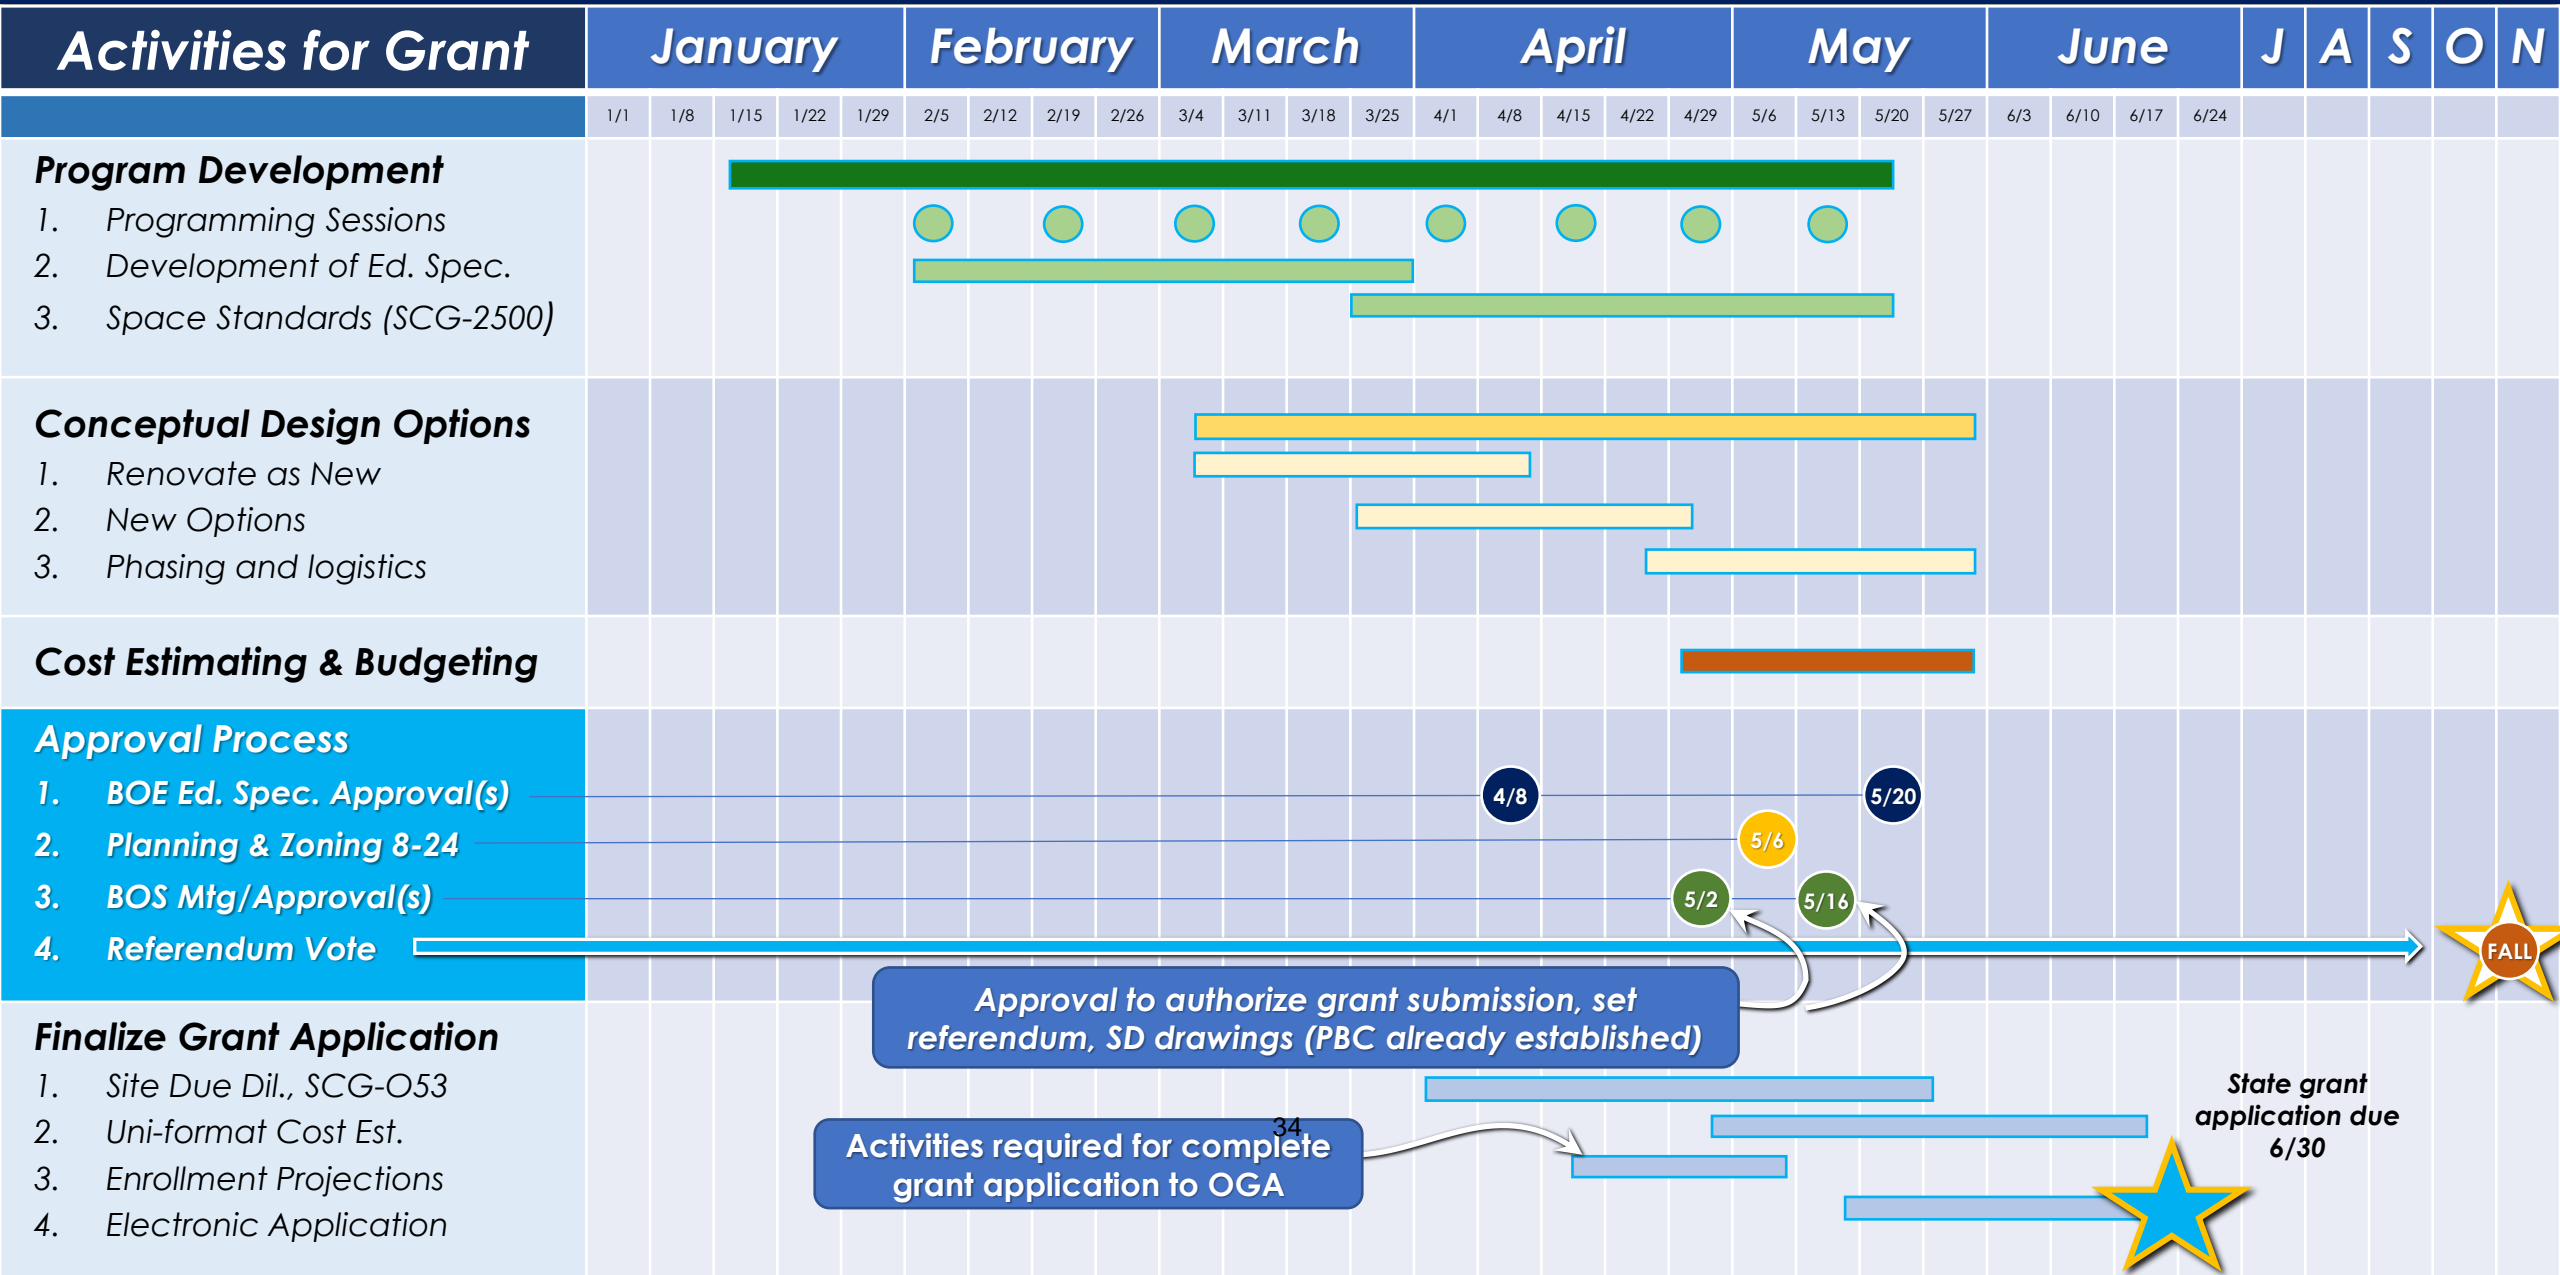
Activities for Grant

| January | | | | | February | | | | March | | | | April | | | | | May | | | | June | | | | J | A | S | O | N |
|---|---|---|---|---|---|---|---|---|---|---|---|---|---|---|---|---|---|---|---|---|---|---|---|---|---|---|---|---|---|---|
| 1/1 | 1/8 | 1/15 | 1/22 | 1/29 | 2/5 | 2/12 | 2/19 | 2/26 | 3/4 | 3/11 | 3/18 | 3/25 | 4/1 | 4/8 | 4/15 | 4/22 | 4/29 | 5/6 | 5/13 | 5/20 | 5/27 | 6/3 | 6/10 | 6/17 | 6/24 | | | | | |

Program Development
1. Programming Sessions
2. Development of Ed. Spec.
3. Space Standards (SCG-2500)

Conceptual Design Options
1. Renovate as New
2. New Options
3. Phasing and logistics

Cost Estimating & Budgeting

Approval Process
1. BOE Ed. Spec. Approval(s) 4/8 5/20
2. Planning & Zoning 8-24 5/6
3. BOS Mtg/Approval(s) 5/2 5/16
4. Referendum Vote FALL

Approval to authorize grant submission, set referendum, SD drawings (PBC already established)

Finalize Grant Application
1. Site Due Dil., SCG-O53
2. Uni-format Cost Est.
3. Enrollment Projections
4. Electronic Application

34

Activities required for complete grant application to OGA

State grant application due 6/30